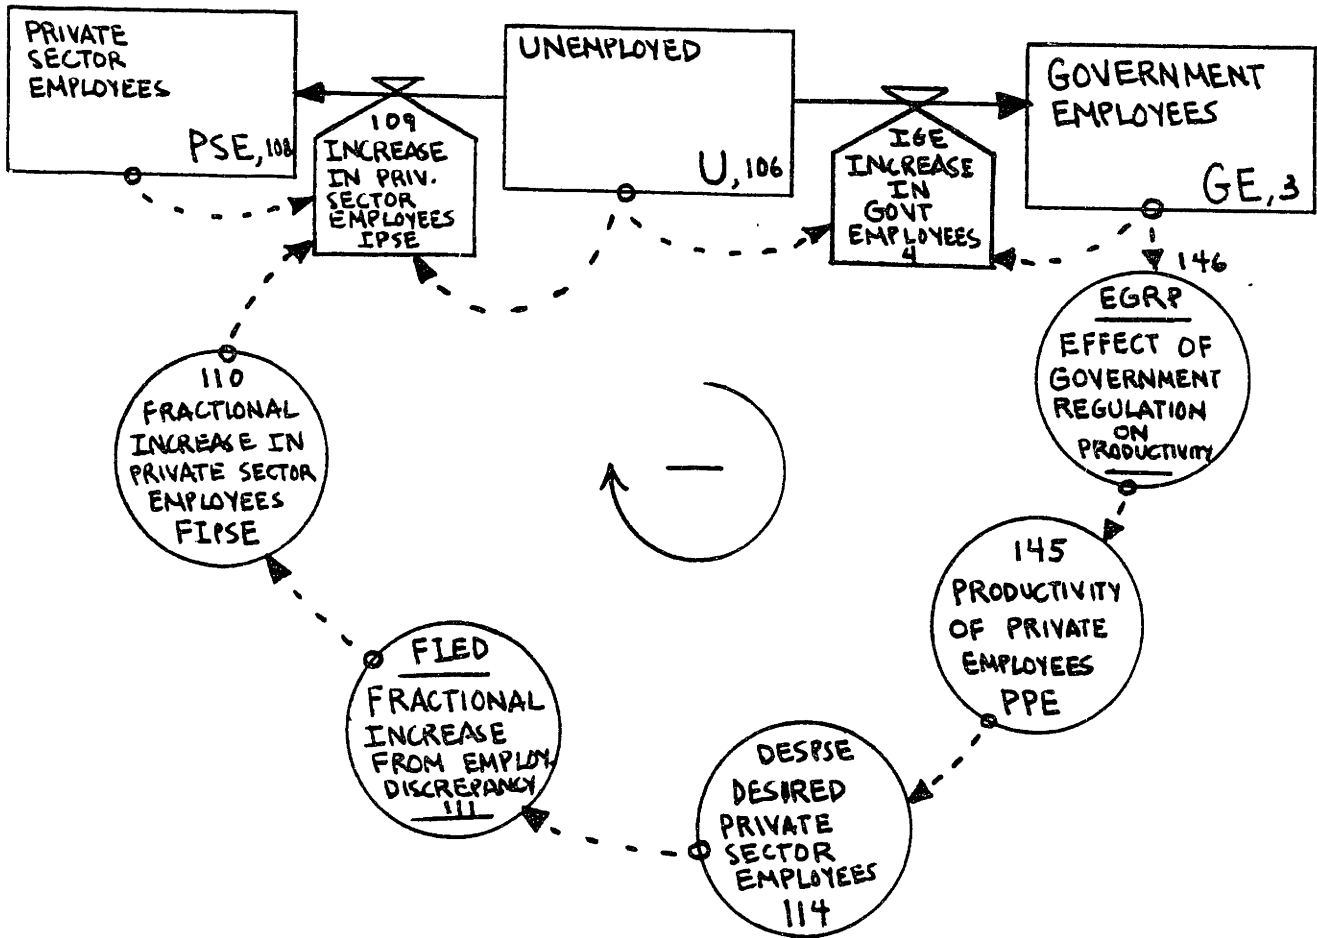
PRIVATE SECTOR EMPLOYEES

PSE, 108

109
INCREASE IN PRIV. SECTOR EMPLOYEES
IPSE

UNEMPLOYED

U, 106

IGE
INCREASE IN GOVT EMPLOYEES
4

GOVERNMENT EMPLOYEES

GE, 3

146

EGRP
EFFECT OF GOVERNMENT REGULATION ON PRODUCTIVITY

110
FRACTIONAL INCREASE IN PRIVATE SECTOR EMPLOYEES
FIPSE

—

145
PRODUCTIVITY OF PRIVATE EMPLOYEES
PPE

FIED
FRACTIONAL INCREASE FROM EMPLOY. DISCREPANCY
111

DESPSE
DESIRED PRIVATE SECTOR EMPLOYEES
114